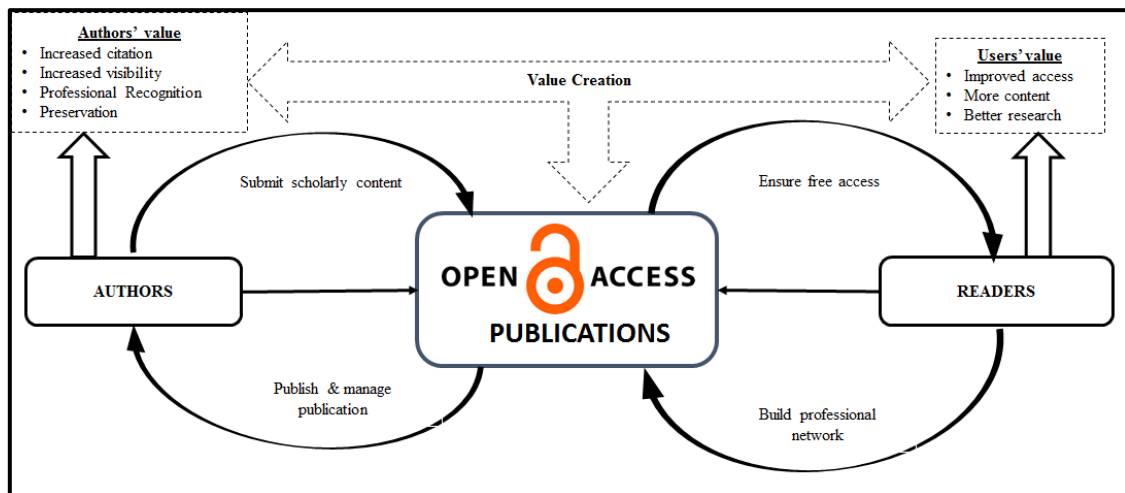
Authors' value
• Increased citation
• Increased visibility
• Professional Recognition
• Preservation

Value Creation

Users' value
• Improved access
• More content
• Better research

Submit scholarly content

Ensure free access

AUTHORS

OPEN ACCESS
PUBLICATIONS

READERS

Publish & manage publication

Build professional network